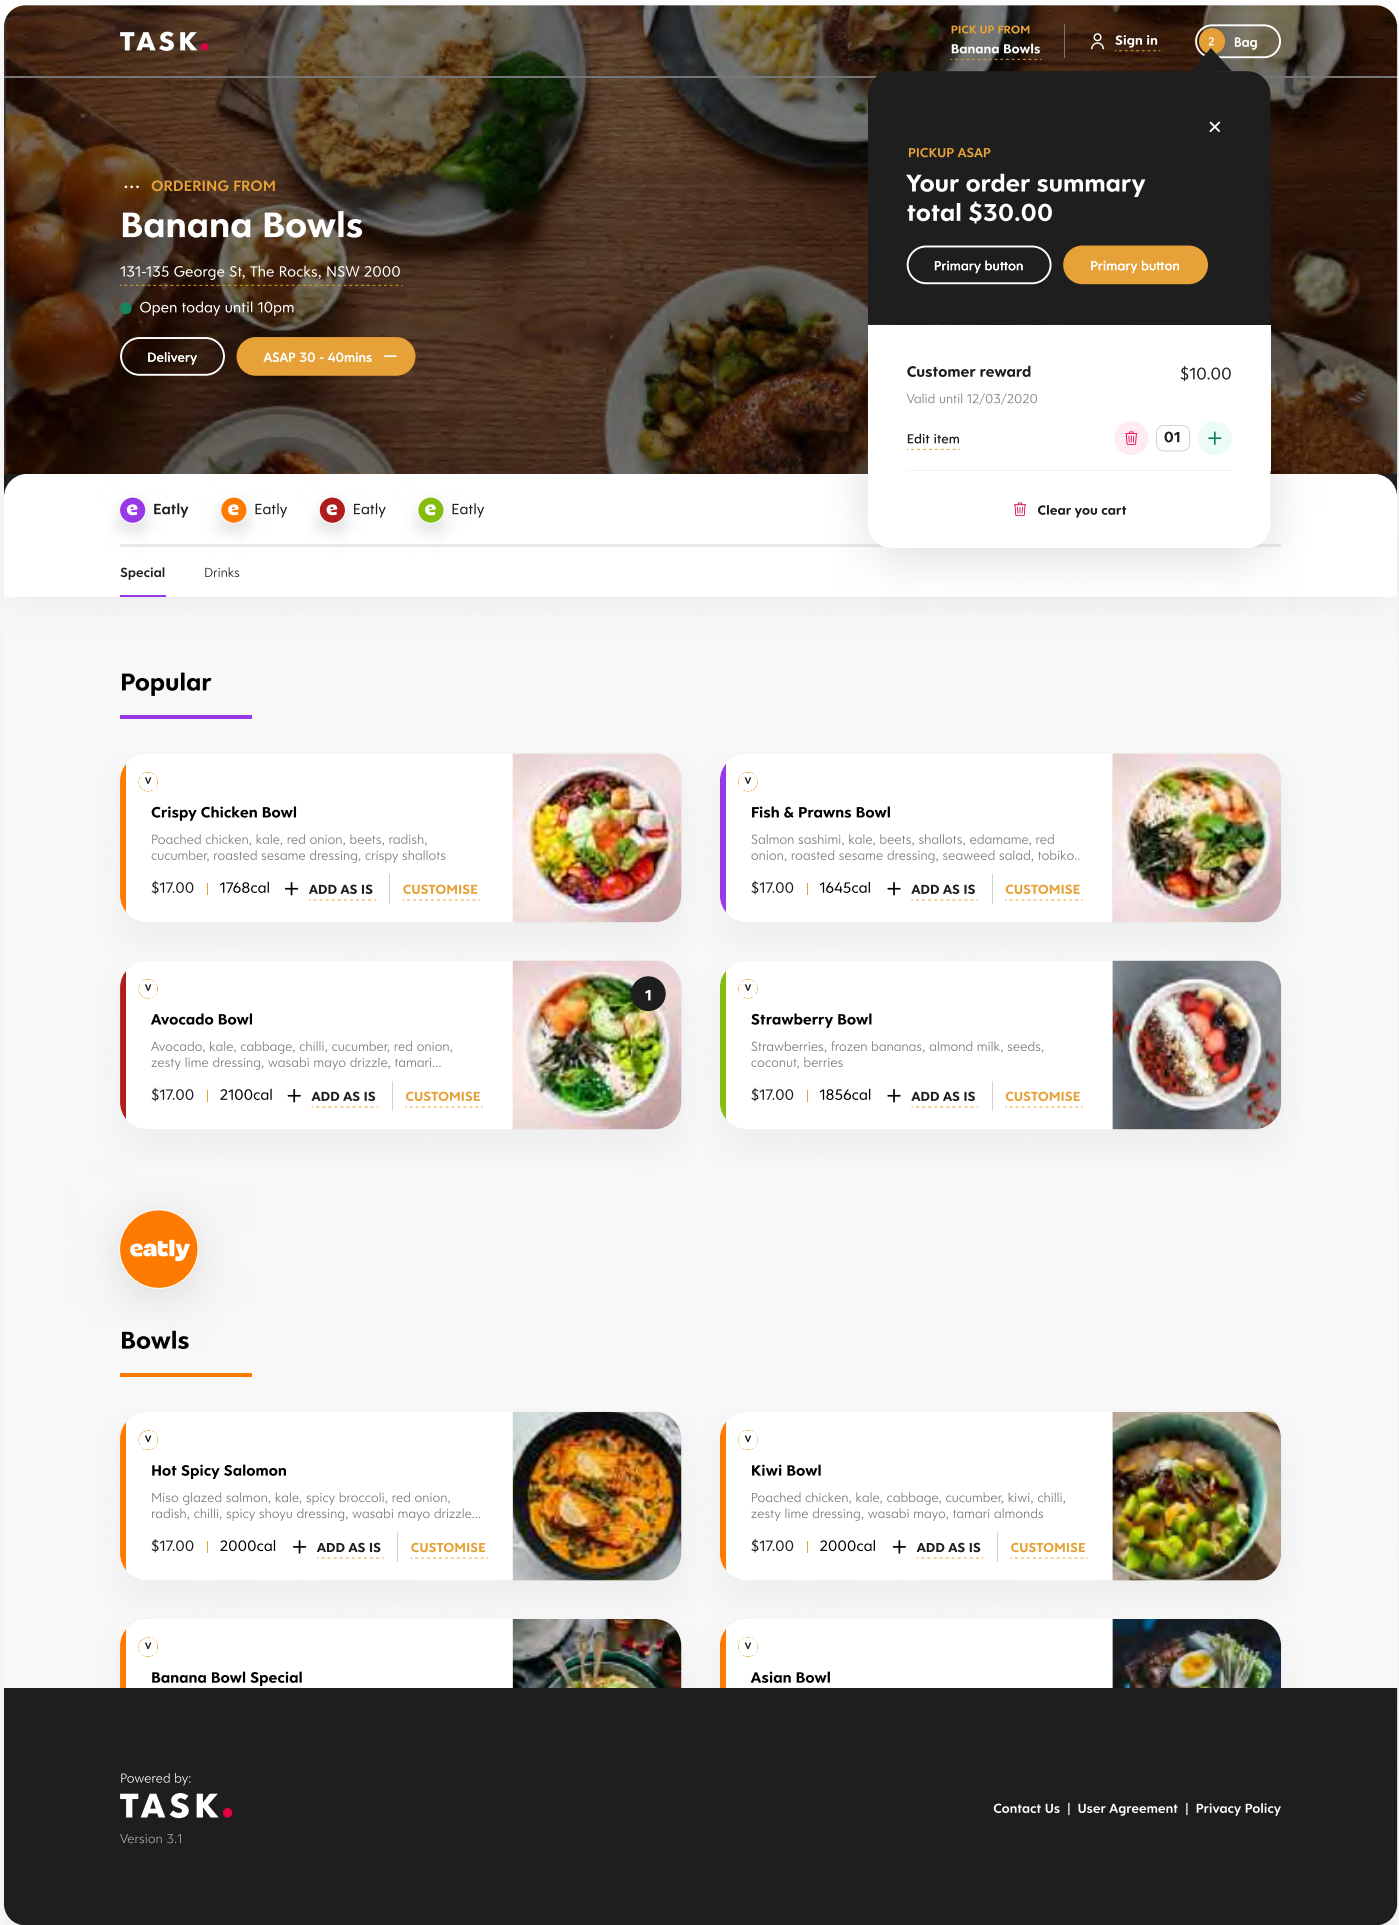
TASK.

PICK UP FROM
Banana Bowls

Sign in

2 Bag

··· ORDERING FROM

Banana Bowls

131-135 George St, The Rocks, NSW 2000

Open today until 10pm

Delivery

ASAP 30 - 40mins

PICKUP ASAP

Your order summary total $30.00

Primary button

Primary button

Customer reward

$10.00

Valid until 12/03/2020

Edit item

01

Clear you cart

e Eatly

e Eatly

e Eatly

e Eatly

Special

Drinks

Popular

V

Crispy Chicken Bowl

Poached chicken, kale, red onion, beets, radish, cucumber, roasted sesame dressing, crispy shallots

$17.00 | 1768cal + ADD AS IS CUSTOMISE

V

Fish & Prawns Bowl

Salmon sashimi, kale, beets, shallots, edamame, red onion, roasted sesame dressing, seaweed salad, tobiko..

$17.00 | 1645cal + ADD AS IS CUSTOMISE

V

Avocado Bowl

Avocado, kale, cabbage, chilli, cucumber, red onion, zesty lime dressing, wasabi mayo drizzle, tamari...

$17.00 | 2100cal + ADD AS IS CUSTOMISE

1

V

Strawberry Bowl

Strawberries, frozen bananas, almond milk, seeds, coconut, berries

$17.00 | 1856cal + ADD AS IS CUSTOMISE

eatly

Bowls

V

Hot Spicy Salomon

Miso glazed salmon, kale, spicy broccoli, red onion, radish, chilli, spicy shoyu dressing, wasabi mayo drizzle...

$17.00 | 2000cal + ADD AS IS CUSTOMISE

V

Kiwi Bowl

Poached chicken, kale, cabbage, cucumber, kiwi, chilli, zesty lime dressing, wasabi mayo, tamari almonds

$17.00 | 2000cal + ADD AS IS CUSTOMISE

V

Banana Bowl Special

V

Asian Bowl

Powered by:

TASK.

Version 3.1

Contact Us | User Agreement | Privacy Policy